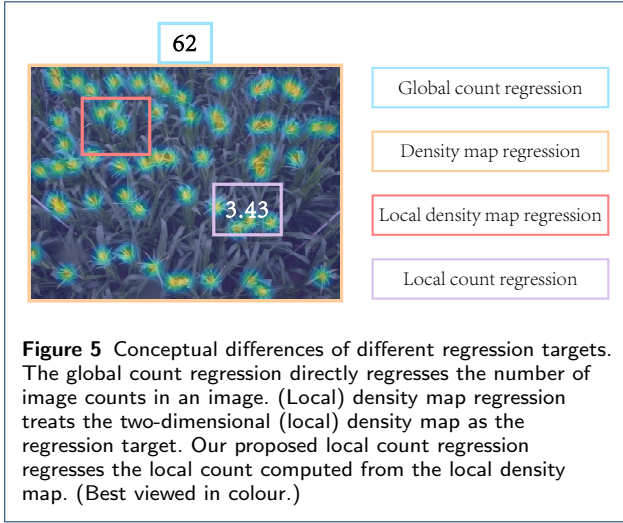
62

3.43

Global count regression

Density map regression

Local density map regression

Local count regression

**Figure 5** Conceptual differences of different regression targets. The global count regression directly regresses the number of image counts in an image. (Local) density map regression treats the two-dimensional (local) density map as the regression target. Our proposed local count regression regresses the local count computed from the local density map. (Best viewed in colour.)